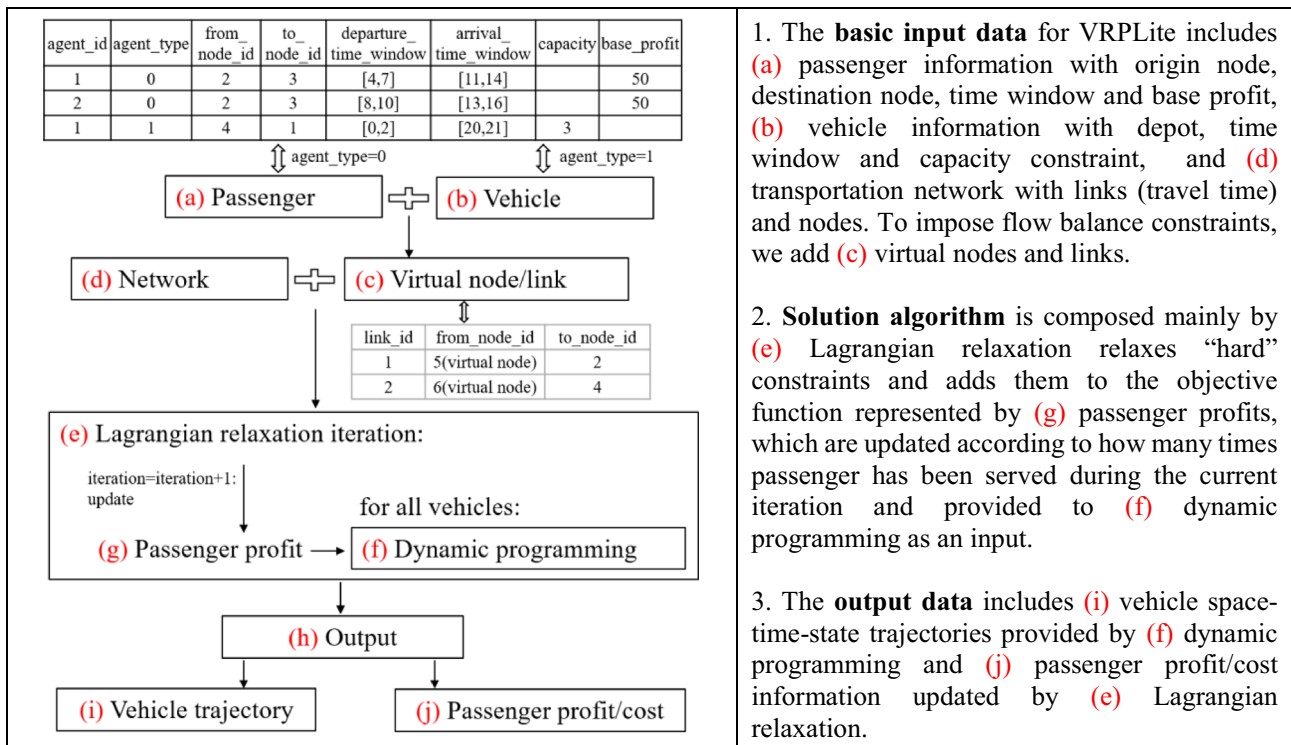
| agent_id | agent_type | from_node_id | to_node_id | departure_time_window | arrival_time_window | capacity | base_profit |
|---|---|---|---|---|---|---|---|
| 1 | 0 | 2 | 3 | [4,7] | [11,14] | | 50 |
| 2 | 0 | 2 | 3 | [8,10] | [13,16] | | 50 |
| 1 | 1 | 4 | 1 | [0,2] | [20,21] | 3 | |

agent_type=0

agent_type=1

(a) Passenger

(b) Vehicle

(d) Network

(c) Virtual node/link

| link_id | from_node_id | to_node_id |
|---|---|---|
| 1 | 5(virtual node) | 2 |
| 2 | 6(virtual node) | 4 |

(e) Lagrangian relaxation iteration:

iteration=iteration+1: update

for all vehicles:

(g) Passenger profit

(f) Dynamic programming

(h) Output

(i) Vehicle trajectory

(j) Passenger profit/cost

1. The **basic input data** for VRPLite includes (a) passenger information with origin node, destination node, time window and base profit, (b) vehicle information with depot, time window and capacity constraint, and (d) transportation network with links (travel time) and nodes. To impose flow balance constraints, we add (c) virtual nodes and links.

2. **Solution algorithm** is composed mainly by (e) Lagrangian relaxation relaxes "hard" constraints and adds them to the objective function represented by (g) passenger profits, which are updated according to how many times passenger has been served during the current iteration and provided to (f) dynamic programming as an input.

3. The **output data** includes (i) vehicle space-time-state trajectories provided by (f) dynamic programming and (j) passenger profit/cost information updated by (e) Lagrangian relaxation.